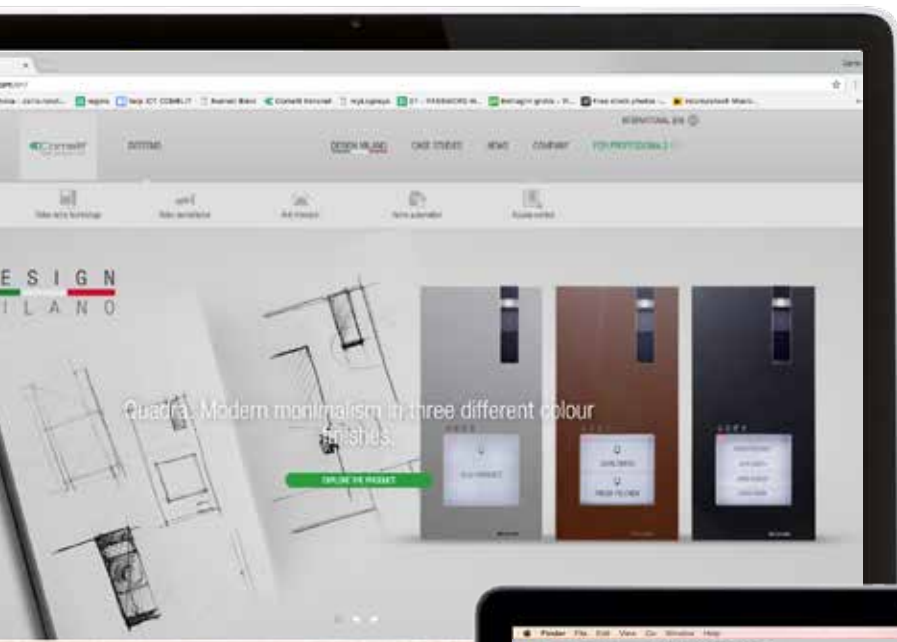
ESIGN
ILANO

Quadra. Modern minimalism in three different colour finishes.

EXPLORE THE PRODUCT

SYSTEMS
DESIGN MILANO
CASE STUDIES
NEWS
COMPANY
FOR PROFESSIONALS

Finder File Edit View Go Window Help